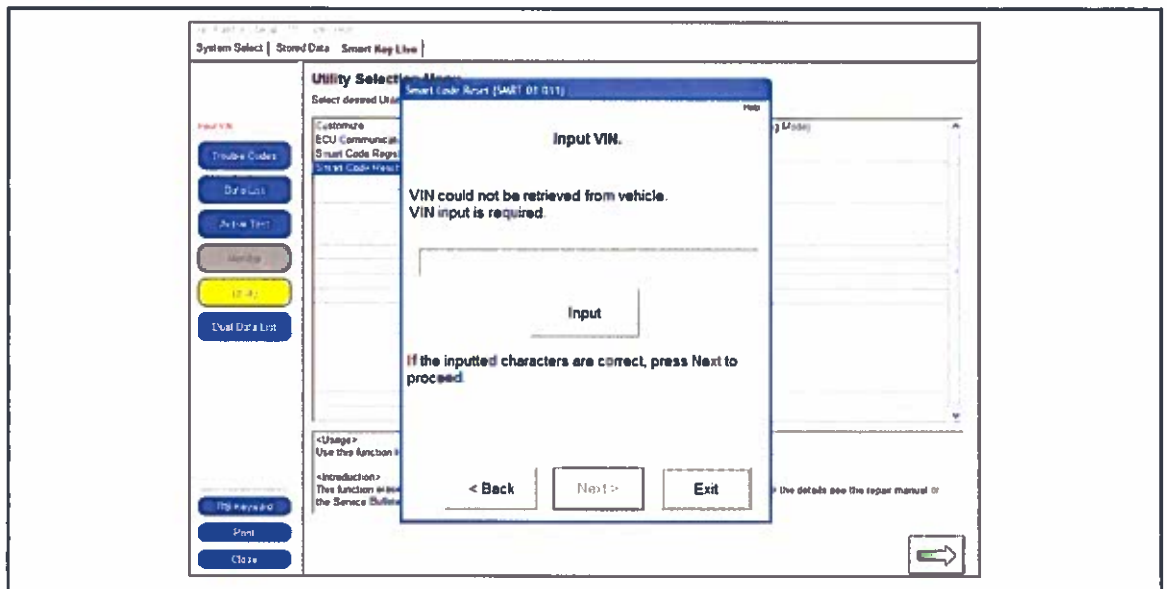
System Select | Stored Data | Smart Key Live |

Utility Selection Menu
Select desired Uti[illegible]

Trouble Codes
Data List
Active Test
Monitor
Utility
Dual Data List

Customize
ECU Communica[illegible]
Smart Code Regis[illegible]
Smart Code Reset

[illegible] Mode)

<Usage>
Use this function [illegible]

<Introduction>
This function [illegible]
the Service Bulletin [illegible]

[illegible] the details see the repair manual or

TIS Keyword
Print
Close

Smart Code Reset (SMRT 01 011)
Help

Input VIN.

VIN could not be retrieved from vehicle.
VIN input is required.

Input

If the inputted characters are correct, press Next to proceed.

< Back
Next >
Exit